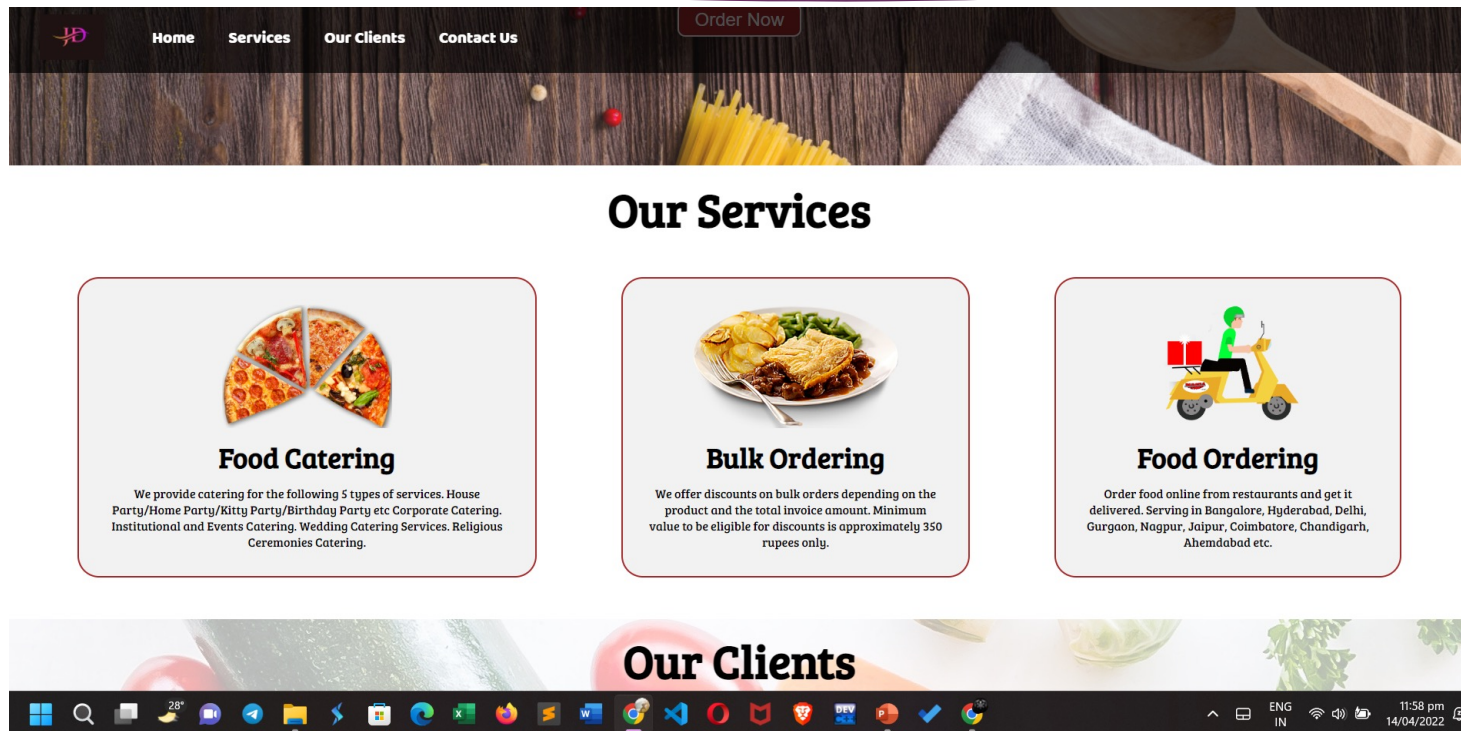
HD

Home Services Our Clients Contact Us

Order Now

Our Services

Food Catering

We provide catering for the following 5 types of services. House Party/Home Party/Kitty Party/Birthday Party etc Corporate Catering. Institutional and Events Catering. Wedding Catering Services. Religious Ceremonies Catering.

Bulk Ordering

We offer discounts on bulk orders depending on the product and the total invoice amount. Minimum value to be eligible for discounts is approximately 350 rupees only.

Food Ordering

Order food online from restaurants and get it delivered. Serving in Bangalore, Hyderabad, Delhi, Gurgaon, Nagpur, Jaipur, Coimbatore, Chandigarh, Ahemdabad etc.

Our Clients

28°

ENG IN

11:58 pm 14/04/2022